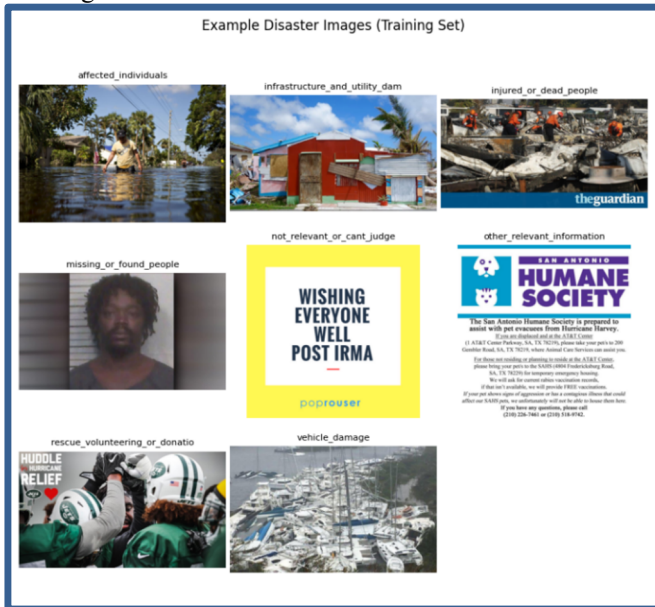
Example Disaster Images (Training Set)

affected_individuals

infrastructure_and_utility_dam

injured_or_dead_people

theguardian

missing_or_found_people

not_relevant_or_cant_judge

WISHING EVERYONE WELL POST IRMA

poprouser

other_relevant_information

SAN ANTONIO HUMANE SOCIETY

The San Antonio Humane Society is prepared to assist with pet evacuees from Hurricane Harvey.

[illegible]

If you have any questions, please call (210) 226-7461 or (210) 518-9742.

rescue_volunteering_or_donatio

HUDDLE FOR HURRICANE RELIEF

vehicle_damage